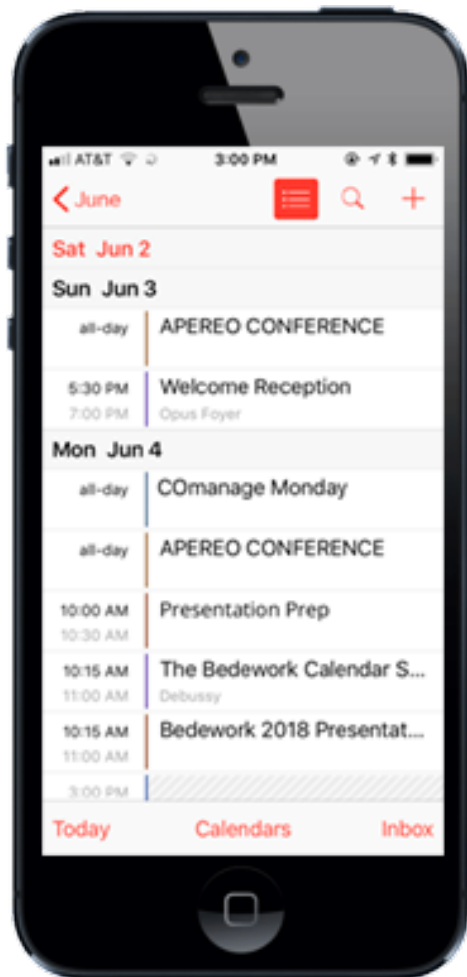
AT&T 3:00 PM

June

Sat Jun 2

Sun Jun 3

all-day APEREO CONFERENCE

5:30 PM 7:00 PM Welcome Reception Opus Foyer

Mon Jun 4

all-day COmanage Monday

all-day APEREO CONFERENCE

10:00 AM 10:30 AM Presentation Prep

10:15 AM 11:00 AM The Bedework Calendar S... Debussy

10:15 AM 11:00 AM Bedework 2018 Presentat...

3:00 PM

Today Calendars Inbox